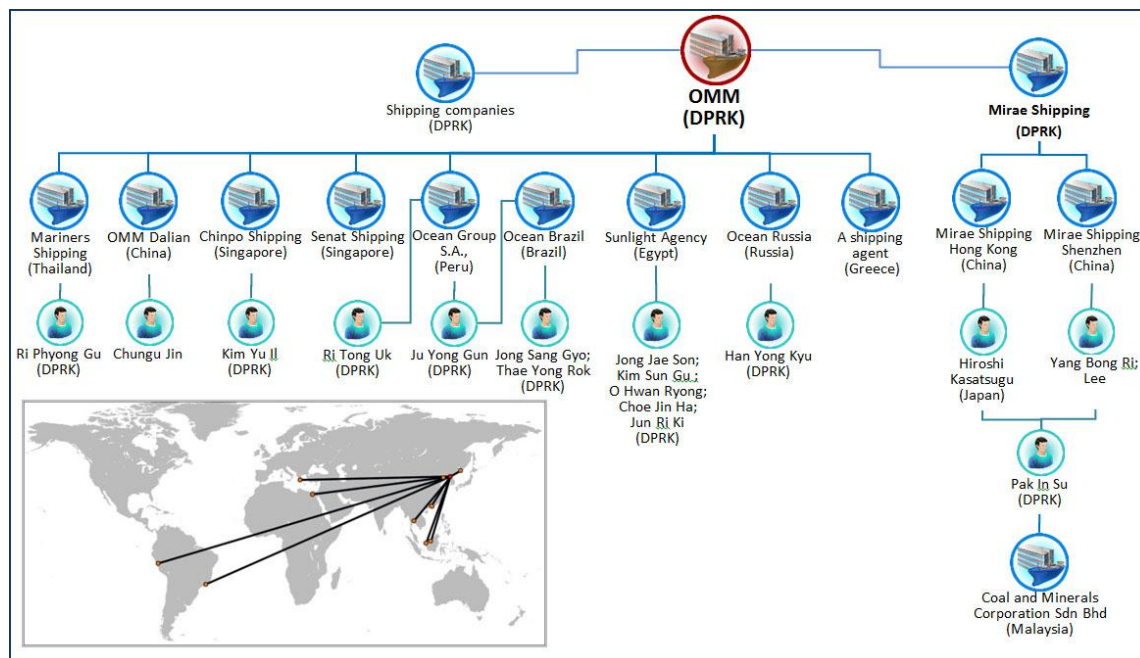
Shipping companies (DPRK)

OMM (DPRK)

Mirae Shipping (DPRK)

Mariners Shipping (Thailand)

OMM Dalian (China)

Chinpo Shipping (Singapore)

Senat Shipping (Singapore)

Ocean Group S.A., (Peru)

Ocean Brazil (Brazil)

Sunlight Agency (Egypt)

Ocean Russia (Russia)

A shipping agent (Greece)

Mirae Shipping Hong Kong (China)

Mirae Shipping Shenzhen (China)

Ri Phyong Gu (DPRK)

Chungu Jin

Kim Yu Il (DPRK)

Ri Tong Uk (DPRK)

Ju Yong Gun (DPRK)

Jong Sang Gyo; Thae Yong Rok (DPRK)

Jong Jae Son; Kim Sun Gu ; O Hwan Ryong; Choe Jin Ha; Jun Ri Ki (DPRK)

Han Yong Kyu (DPRK)

Hiroshi Kasatsugu (Japan)

Yang Bong Ri; Lee

Pak In Su (DPRK)

Coal and Minerals Corporation Sdn Bhd (Malaysia)